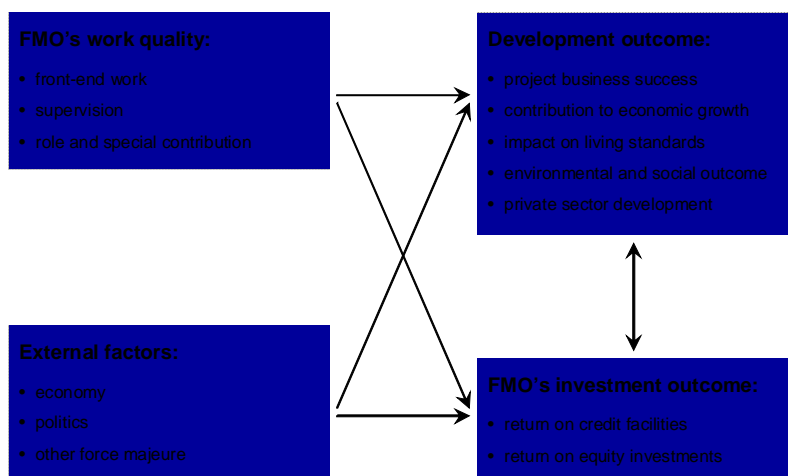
FMO's work quality:
• front-end work
• supervision
• role and special contribution

Development outcome:
• project business success
• contribution to economic growth
• impact on living standards
• environmental and social outcome
• private sector development

External factors:
• economy
• politics
• other force majeure

FMO's investment outcome:
• return on credit facilities
• return on equity investments